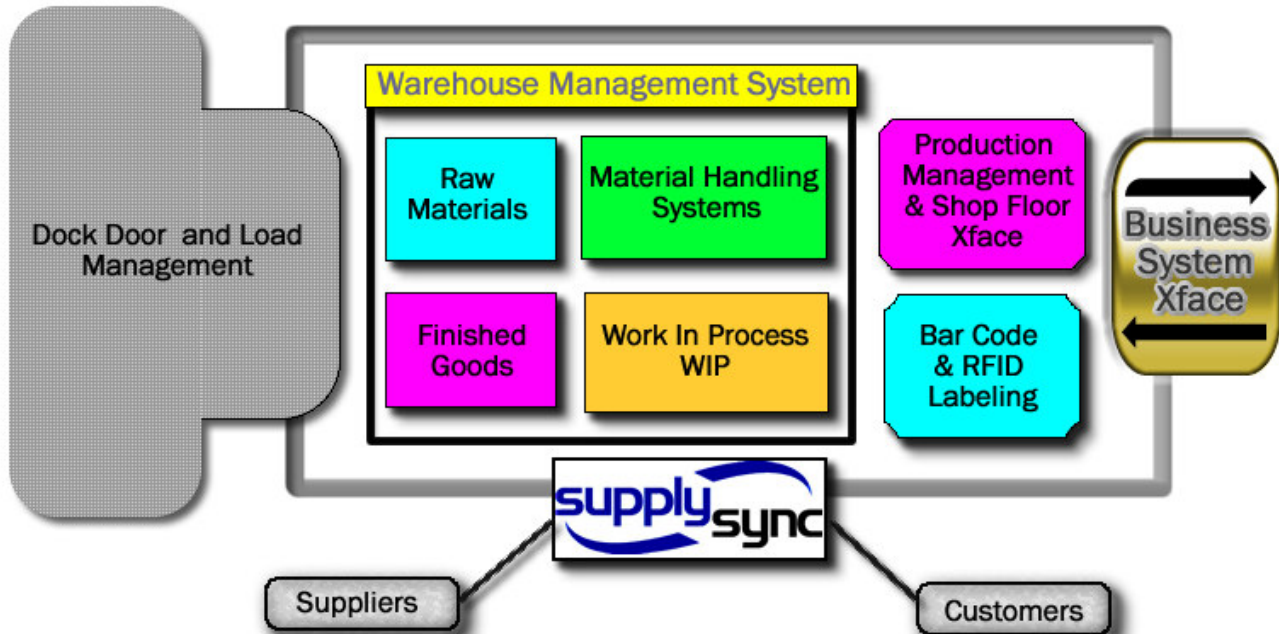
Dock Door and Load Management

Warehouse Management System

Raw Materials

Material Handling Systems

Finished Goods

Work In Process WIP

Production Management & Shop Floor Xface

Bar Code & RFID Labeling

Business System Xface

supply sync

Suppliers

Customers